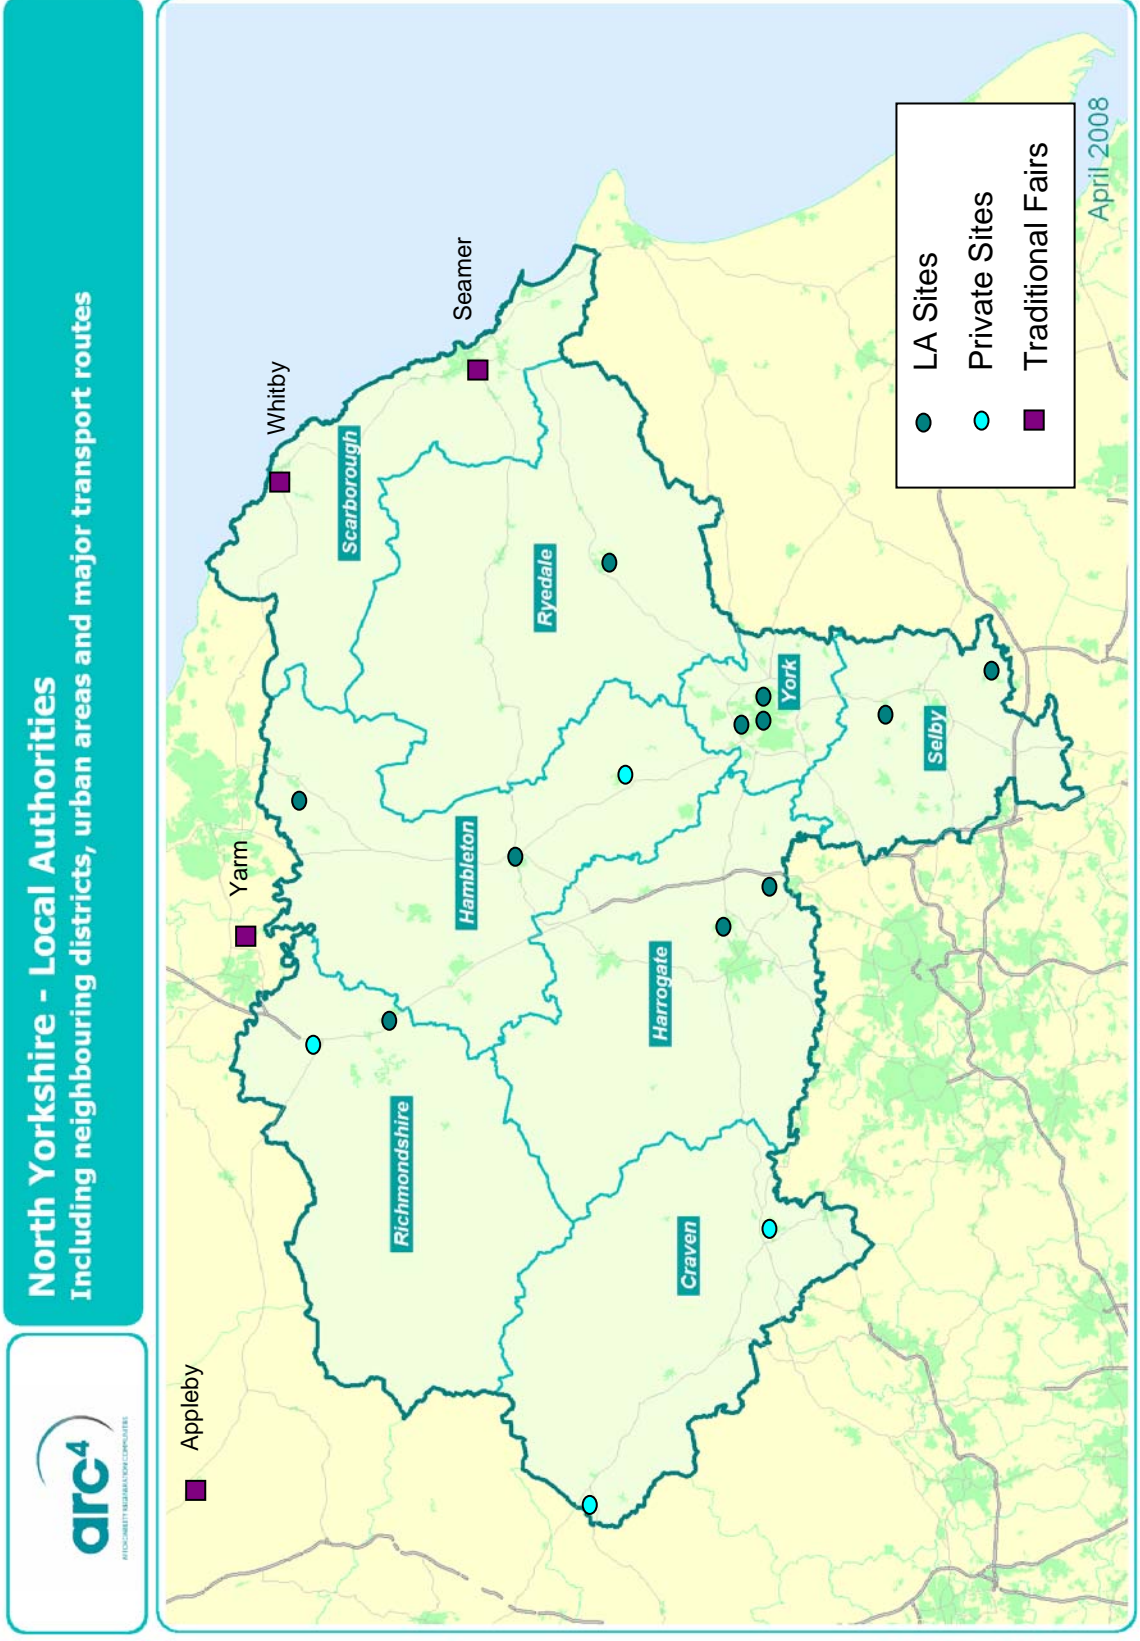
North Yorkshire - Local Authorities
Including neighbouring districts, urban areas and major transport routes

arc4

Appleby
Yarm
Whitby
Seamer

Scarborough
Ryedale
York
Selby
Hambleton
Harrogate
Richmondshire
Craven

LA Sites
Private Sites
Traditional Fairs

April 2008